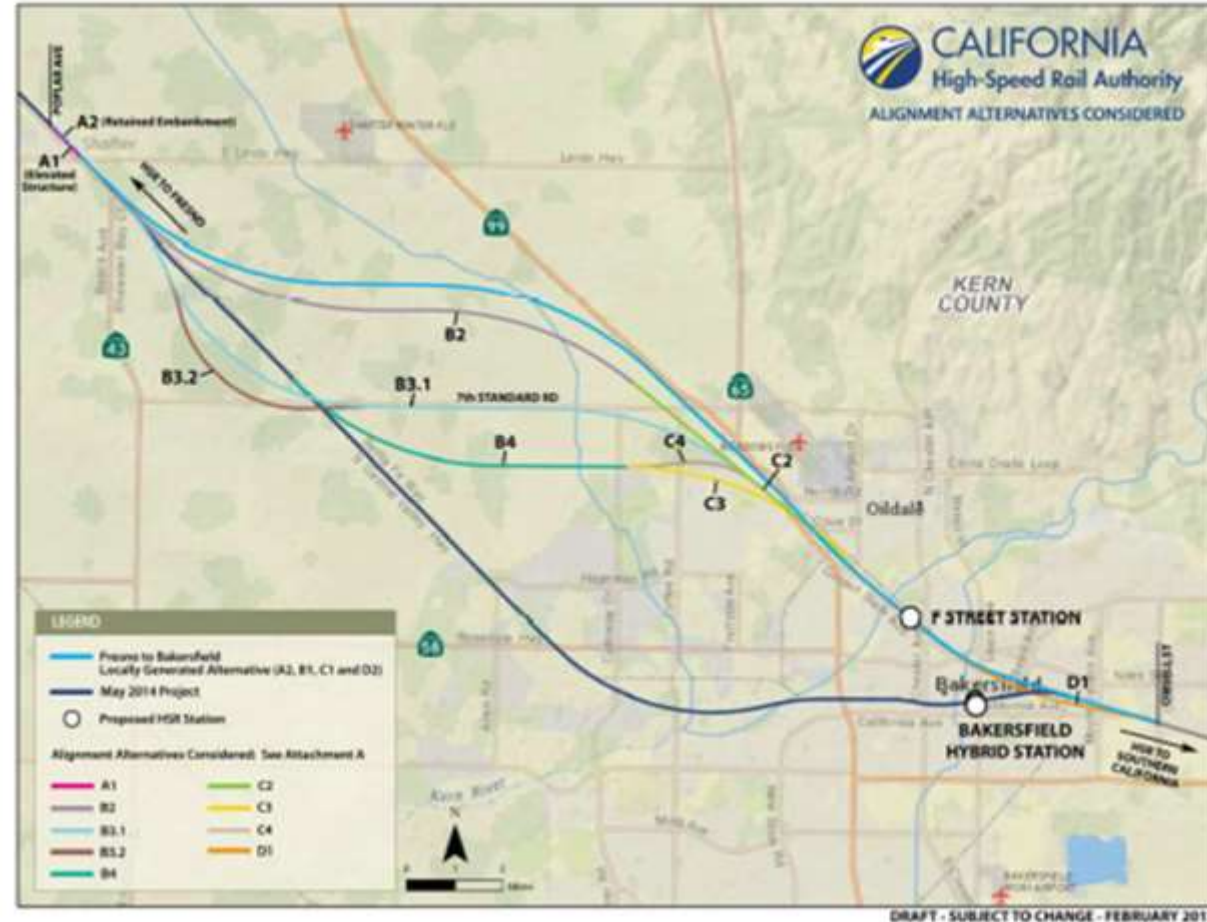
CALIFORNIA
High-Speed Rail Authority
ALIGNMENT ALTERNATIVES CONSIDERED

POPLAR AVE
A2 (Retained Embankment)
A1 (Elevated Structure)
Shafter
Lerdo Hwy
HSR TO FRESNO
99
43
B2
B3.2
B3.1
7th STANDARD RD
65
B4
C4
C2
C3
KERN COUNTY
Oildale
F STREET STATION
58
Bakersfield
D1
BAKERSFIELD HYBRID STATION
HSR TO SOUTHERN CALIFORNIA
OSWELL ST
Kern River
California Ave
N

LEGEND
Fresno to Bakersfield Locally Generated Alternative (A2, B1, C1 and D2)
May 2014 Project
Proposed HSR Station
Alignment Alternatives Considered: See Attachment A
A1
B2
B3.1
B3.2
B4
C2
C3
C4
D1

DRAFT - SUBJECT TO CHANGE - FEBRUARY 201